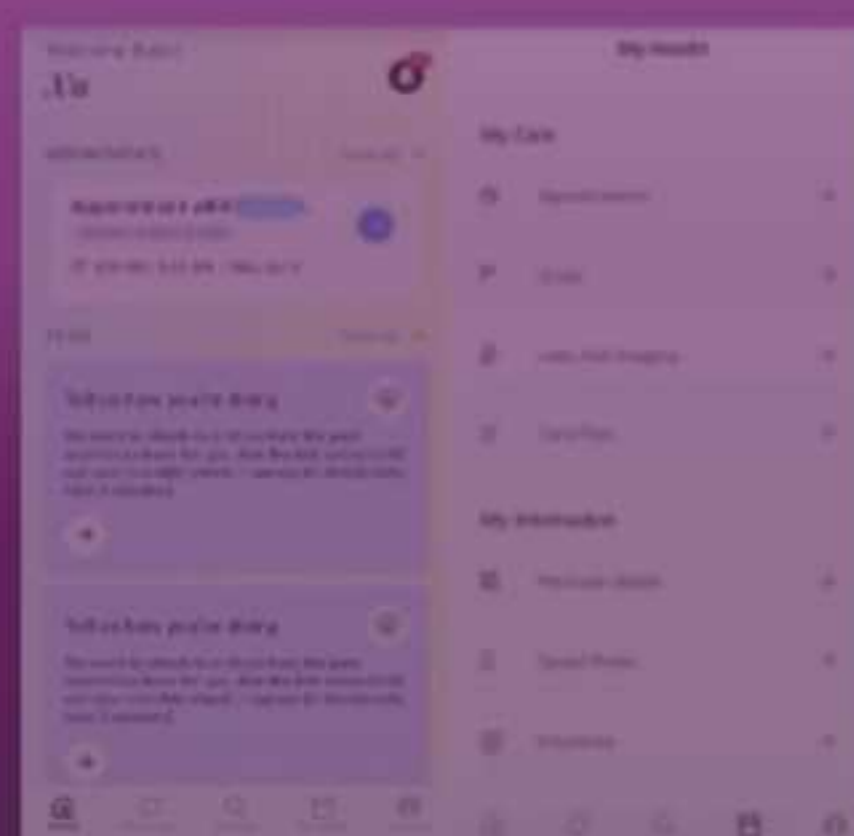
Welcome Back!
Xu

APPOINTMENTS
Appointment with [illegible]

TO DO
Tell us how you're doing

Tell us how you're doing

My Health

My Care
Appointments
Visits
Labs And Imaging
Care Plan

My Information
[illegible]
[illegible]
Insurance